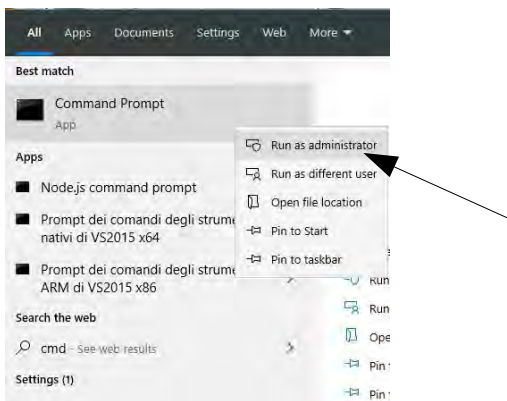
All Apps Documents Settings Web More

Best match

Command Prompt
App

Apps

Node.js command prompt

Prompt dei comandi degli strume nativi di VS2015 x64

Prompt dei comandi degli strume ARM di VS2015 x86

Search the web

cmd - See web results

Settings (1)

Run as administrator
Run as different user
Open file location
Pin to Start
Pin to taskbar

Run
Run
Ope
Pin
Pin